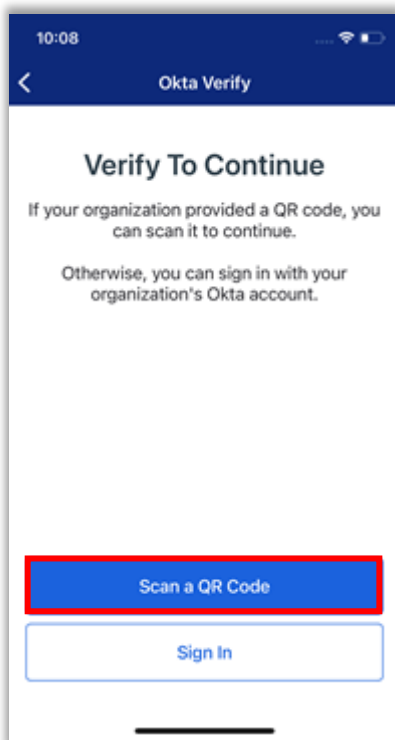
10:08

Okta Verify

Verify To Continue

If your organization provided a QR code, you can scan it to continue.

Otherwise, you can sign in with your organization's Okta account.

Scan a QR Code

Sign In